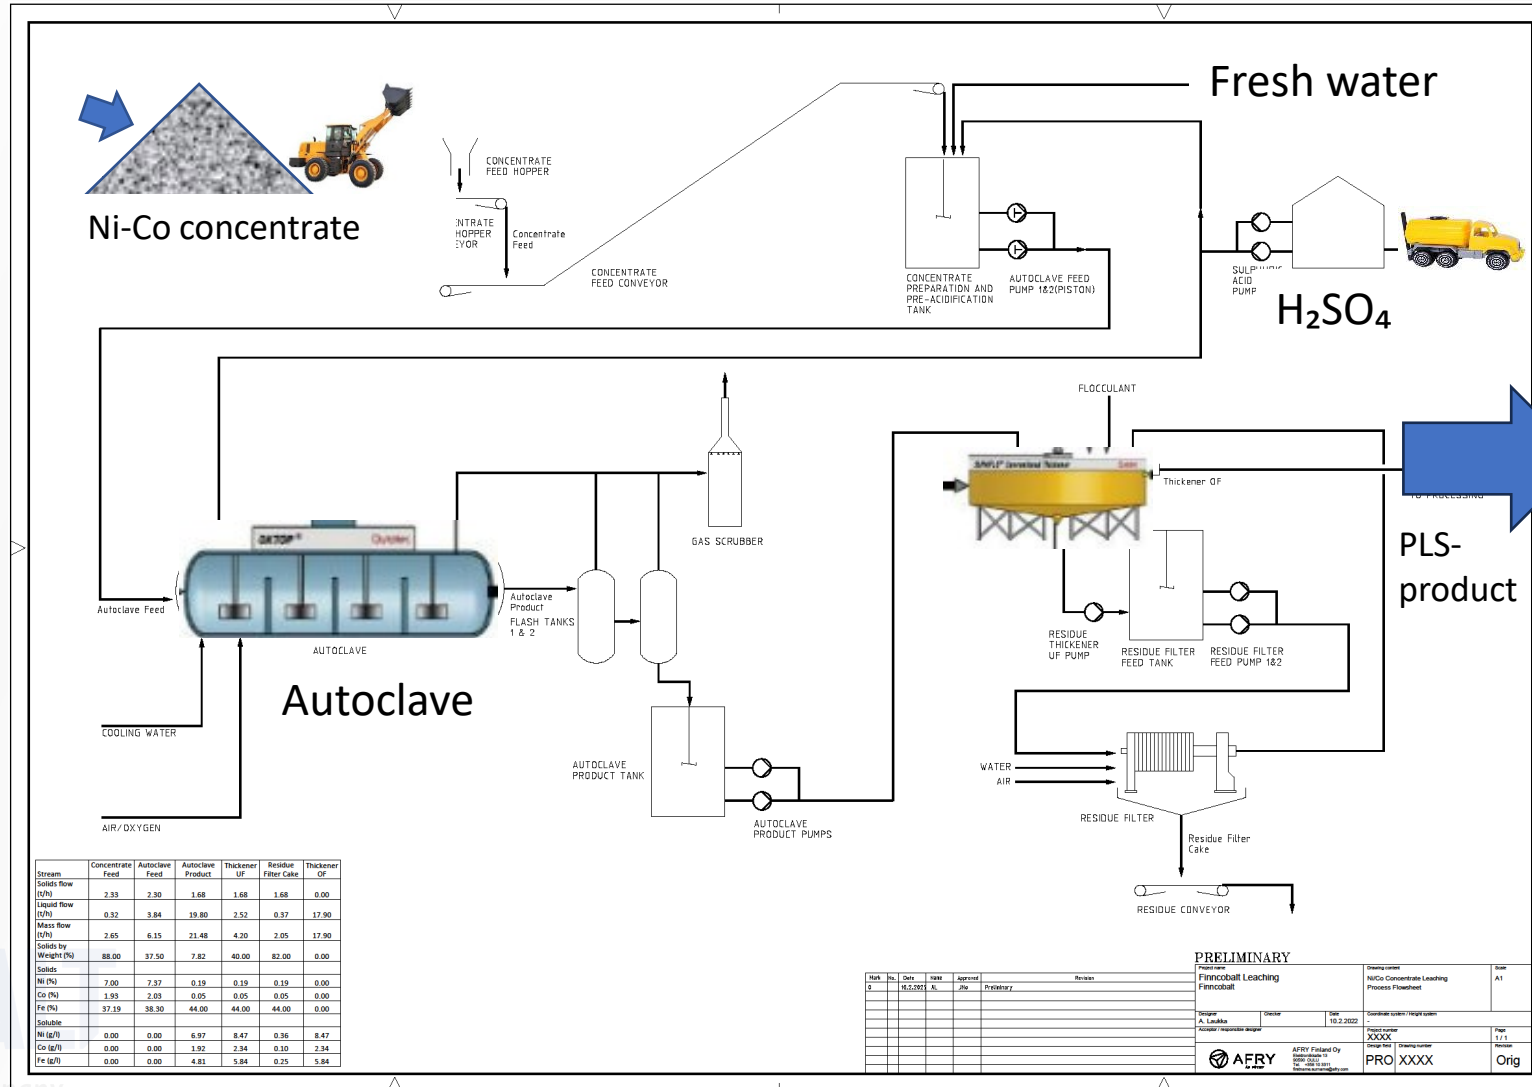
Fresh water

Ni-Co concentrate

CONCENTRATE FEED HOPPER

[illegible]NTRATE HOPPER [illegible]YOR

Concentrate Feed

CONCENTRATE FEED CONVEYOR

CONCENTRATE PREPARATION AND PRE-ACIDIFICATION TANK

AUTOCLAVE FEED PUMP 1&2(PISTON)

SULP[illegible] ACID PUMP

$H_2SO_4$

FLOCCULANT

Thickener OF

PLS-product

GAS SCRUBBER

OKTOP

Outotec

Autoclave Feed

Autoclave Product

FLASH TANKS 1 & 2

AUTOCLAVE

Autoclave

COOLING WATER

AIR/OXYGEN

AUTOCLAVE PRODUCT TANK

AUTOCLAVE PRODUCT PUMPS

RESIDUE THICKENER UF PUMP

RESIDUE FILTER FEED TANK

RESIDUE FILTER FEED PUMP 1&2

WATER

AIR

RESIDUE FILTER

Residue Filter Cake

RESIDUE CONVEYOR

| Stream | Concentrate Feed | Autoclave Feed | Autoclave Product | Thickener UF | Residue Filter Cake | Thickener OF |
|---|---|---|---|---|---|---|
| Solids flow (t/h) | 2.33 | 2.30 | 1.68 | 1.68 | 1.68 | 0.00 |
| Liquid flow (t/h) | 0.32 | 3.84 | 19.80 | 2.52 | 0.37 | 17.90 |
| Mass flow (t/h) | 2.65 | 6.15 | 21.48 | 4.20 | 2.05 | 17.90 |
| Solids by Weight (%) | 88.00 | 37.50 | 7.82 | 40.00 | 82.00 | 0.00 |
| Solids | | | | | | |
| Ni (%) | 7.00 | 7.37 | 0.19 | 0.19 | 0.19 | 0.00 |
| Co (%) | 1.93 | 2.03 | 0.05 | 0.05 | 0.05 | 0.00 |
| Fe (%) | 37.19 | 38.30 | 44.00 | 44.00 | 44.00 | 0.00 |
| Soluble | | | | | | |
| Ni (g/l) | 0.00 | 0.00 | 6.97 | 8.47 | 0.36 | 8.47 |
| Co (g/l) | 0.00 | 0.00 | 1.92 | 2.34 | 0.10 | 2.34 |
| Fe (g/l) | 0.00 | 0.00 | 4.81 | 5.84 | 0.25 | 5.84 |

| Mark | No. | Date | Name | Approved | Revision |
|---|---|---|---|---|---|
| | 0 | 10.2.2022 | AL | JMe | Preliminary |

PRELIMINARY

Project name: Finncobalt Leaching Finncobalt

Drawing content: Ni/Co Concentrate Leaching Process Flowsheet

Scale: A1

Designer: A. Laukka

Checker

Date: 10.2.2022

Project number: XXXX

Page: 1/1

AFRY

AFRY Finland Oy

PRO XXXX

Revision: Orig